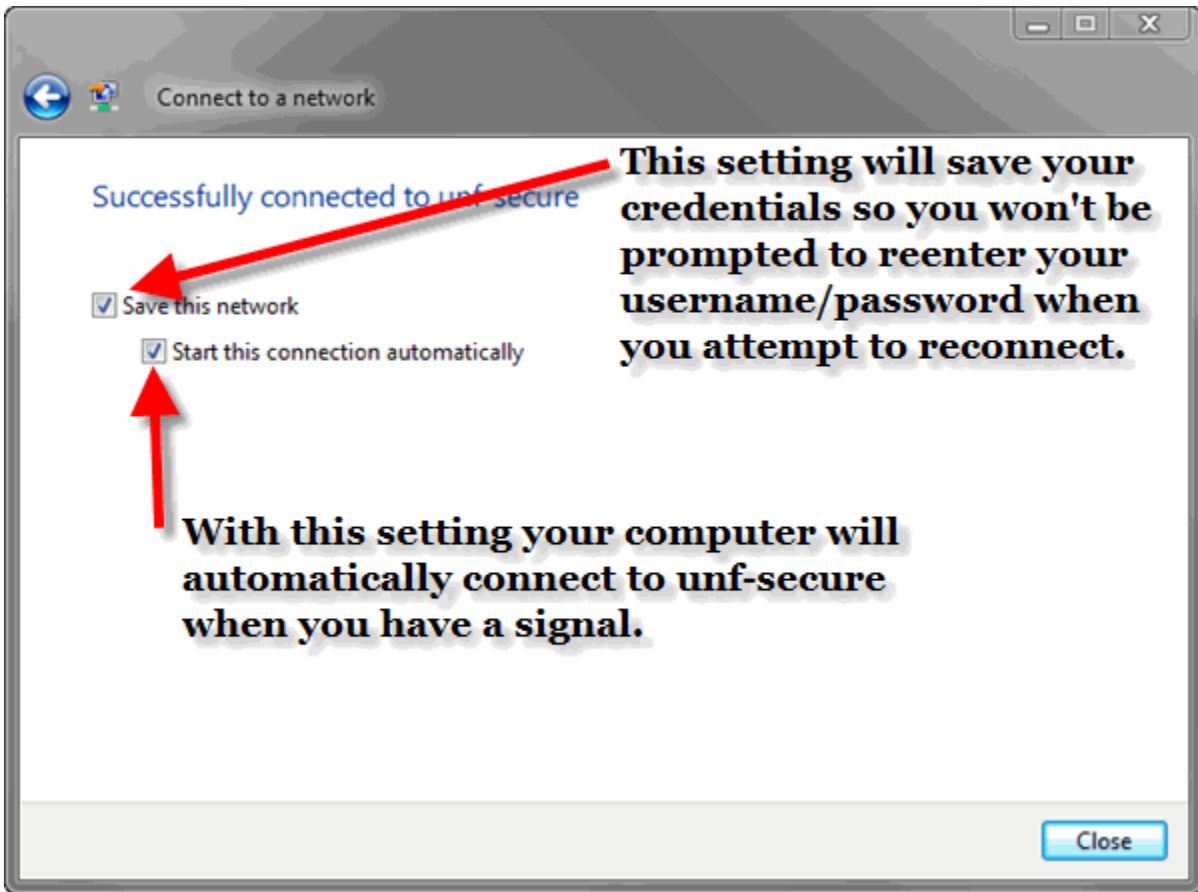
Connect to a network

Successfully connected to unf-secure

This setting will save your credentials so you won't be prompted to reenter your username/password when you attempt to reconnect.

☑ Save this network

☑ Start this connection automatically

With this setting your computer will automatically connect to unf-secure when you have a signal.

Close